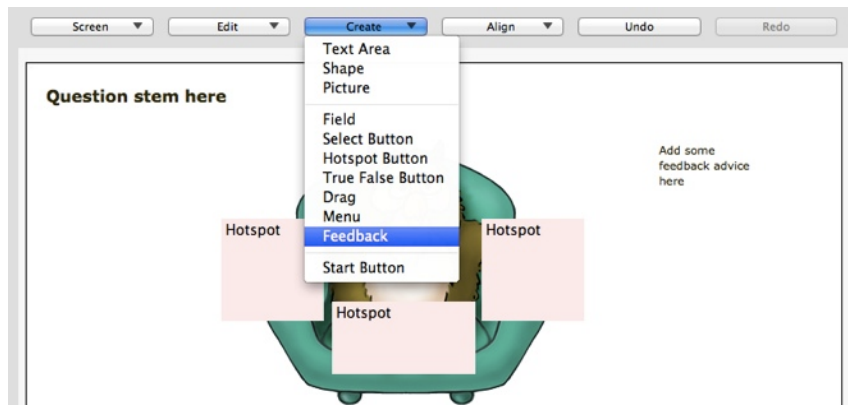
Screen ▼ Edit ▼ Create ▼ Align ▼ Undo Redo

Text Area
Shape
Picture

Field
Select Button
Hotspot Button
True False Button
Drag
Menu
Feedback

Start Button

Question stem here

Add some feedback advice here

Hotspot

Hotspot

Hotspot